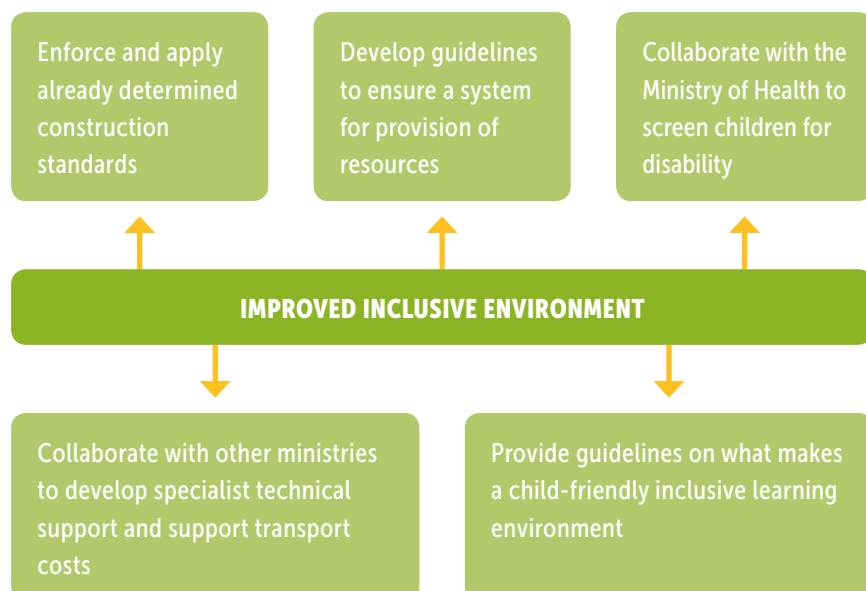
Enforce and apply already determined construction standards

Develop guidelines to ensure a system for provision of resources

Collaborate with the Ministry of Health to screen children for disability

IMPROVED INCLUSIVE ENVIRONMENT

Collaborate with other ministries to develop specialist technical support and support transport costs

Provide guidelines on what makes a child-friendly inclusive learning environment